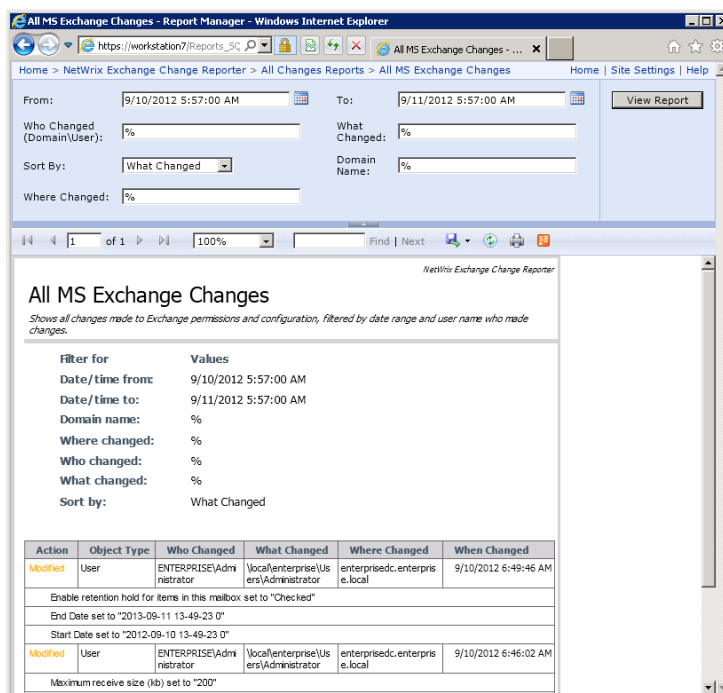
All MS Exchange Changes - Report Manager - Windows Internet Explorer

https://workstation7/Reports_SQ

All MS Exchange Changes - ...

Home > NetWrix Exchange Change Reporter > All Changes Reports > All MS Exchange Changes

Home | Site Settings | Help

From: 9/10/2012 5:57:00 AM

To: 9/11/2012 5:57:00 AM

View Report

Who Changed (Domain\User): %

What Changed: %

Sort By: What Changed

Domain Name: %

Where Changed: %

1 of 1

100%

Find | Next

NetWrix Exchange Change Reporter

All MS Exchange Changes

Shows all changes made to Exchange permissions and configuration, filtered by date range and user name who made changes.

| Filter for | Values |
|---|---|
| Date/time from: | 9/10/2012 5:57:00 AM |
| Date/time to: | 9/11/2012 5:57:00 AM |
| Domain name: | % |
| Where changed: | % |
| Who changed: | % |
| What changed: | % |
| Sort by: | What Changed |

| Action | Object Type | Who Changed | What Changed | Where Changed | When Changed |
|---|---|---|---|---|---|
| Modified | User | ENTERPRISE\Administrator | \local\enterprise\Users\Administrator | enterprisedc.enterprise.local | 9/10/2012 6:49:46 AM |
| Enable retention hold for items in this mailbox set to "Checked" | | | | | |
| End Date set to "2013-09-11 13-49-23 0" | | | | | |
| Start Date set to "2012-09-10 13-49-23 0" | | | | | |
| Modified | User | ENTERPRISE\Administrator | \local\enterprise\Users\Administrator | enterprisedc.enterprise.local | 9/10/2012 6:46:02 AM |
| Maximum receive size (kb) set to "200" | | | | | |